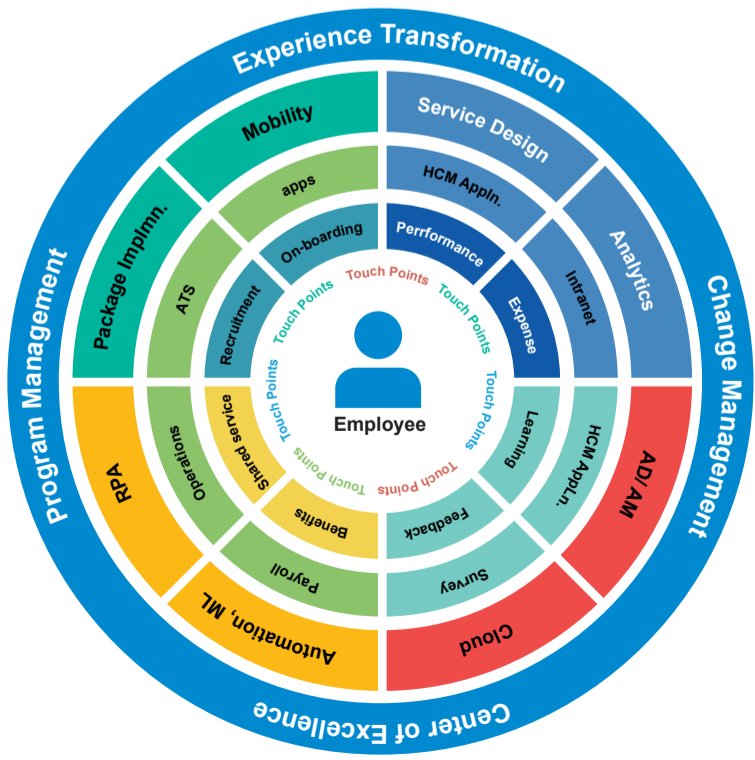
Experience Transformation

Change Management

Center of Excellence

Program Management

Mobility

Service Design

Analytics

AD/AM

Cloud

Automation, ML

RPA

Package Implmn.

apps

HCM Appln.

Intranet

HCM Appl.n.

Survey

Payroll

Operations

ATS

On-boarding

Perrformance

Expense

Learning

Feedback

Benefits

Shared service

Recruitment

Touch Points

Touch Points

Touch Points

Touch Points

Touch Points

Touch Points

Touch Points

Employee